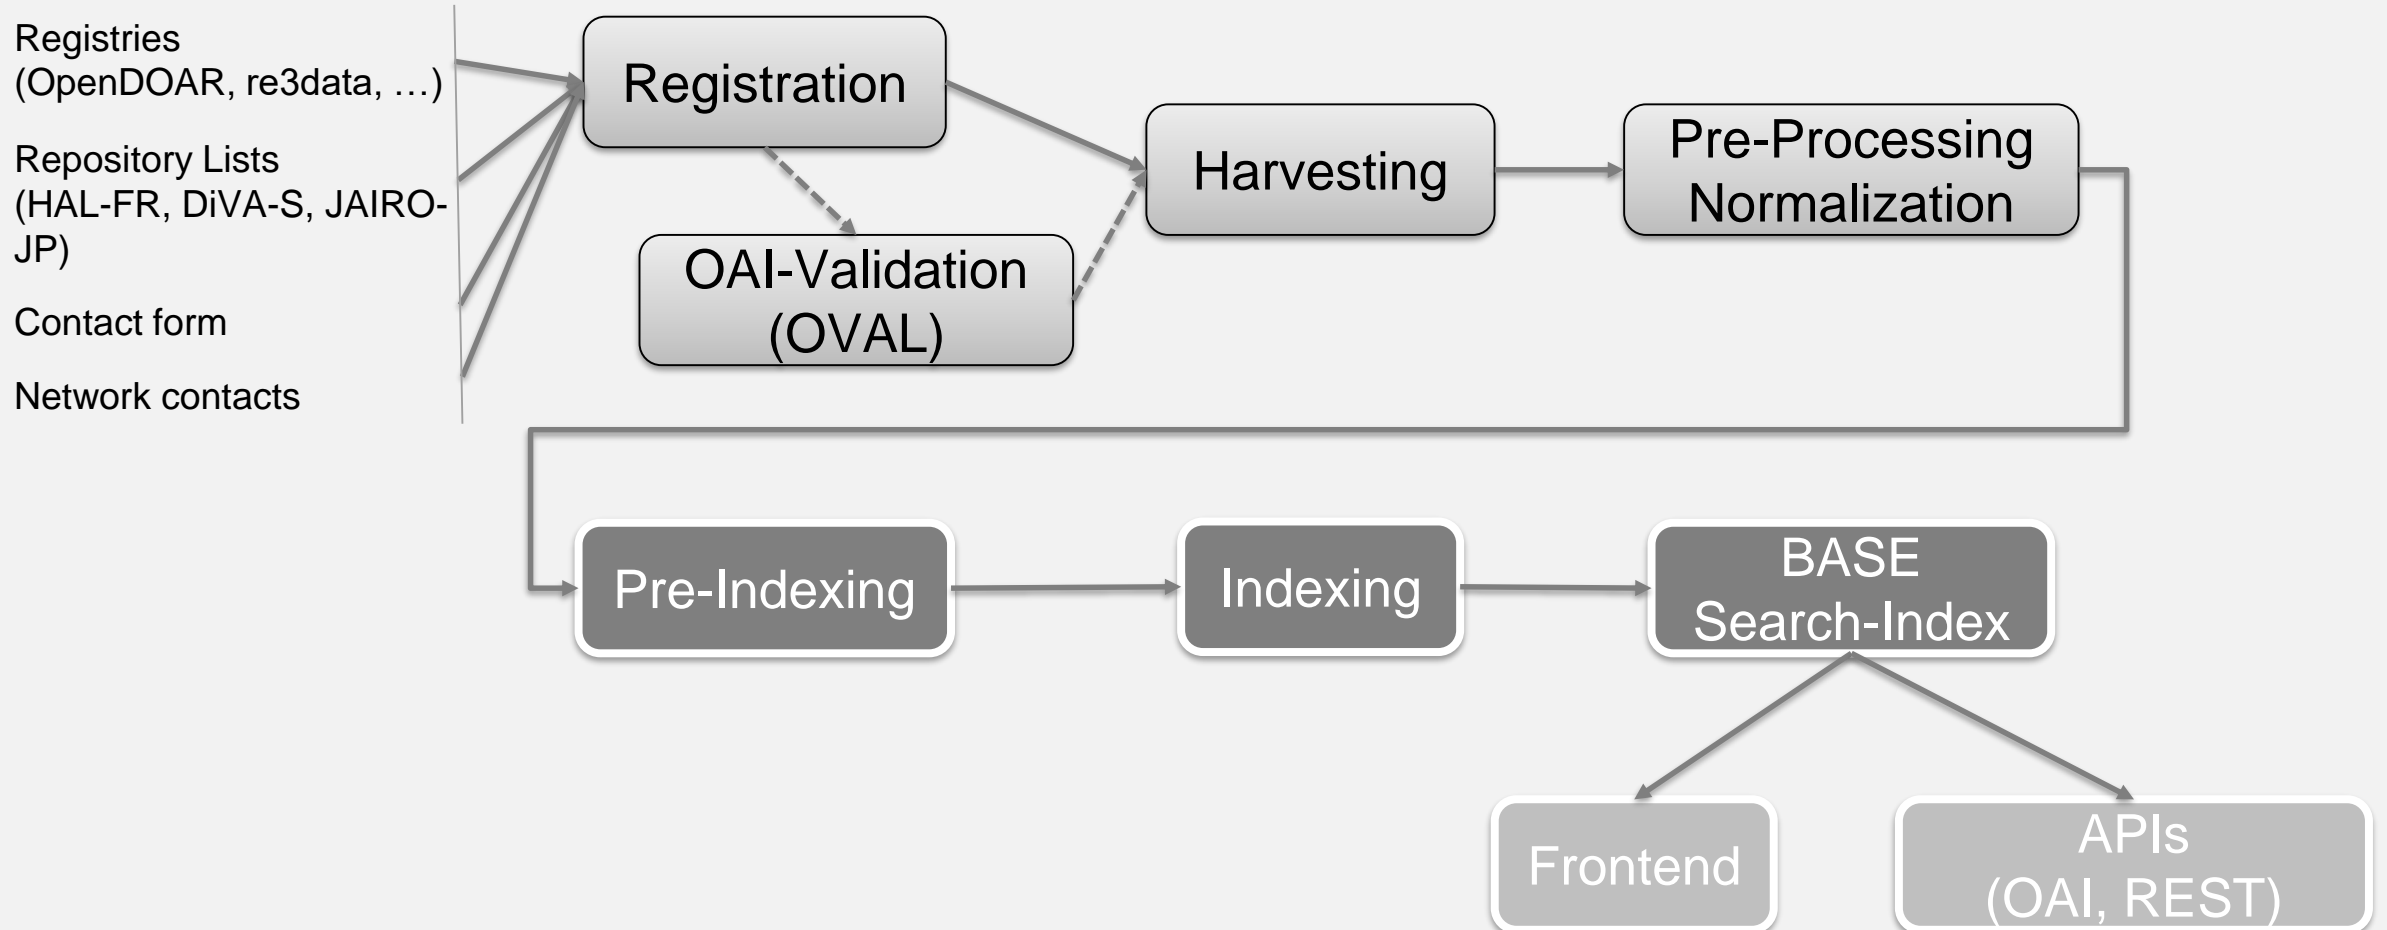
Registries (OpenDOAR, re3data, …)

Repository Lists (HAL-FR, DiVA-S, JAIRO-JP)

Contact form

Network contacts

Registration

OAI-Validation (OVAL)

Harvesting

Pre-Processing Normalization

Pre-Indexing

Indexing

BASE Search-Index

Frontend

APIs (OAI, REST)